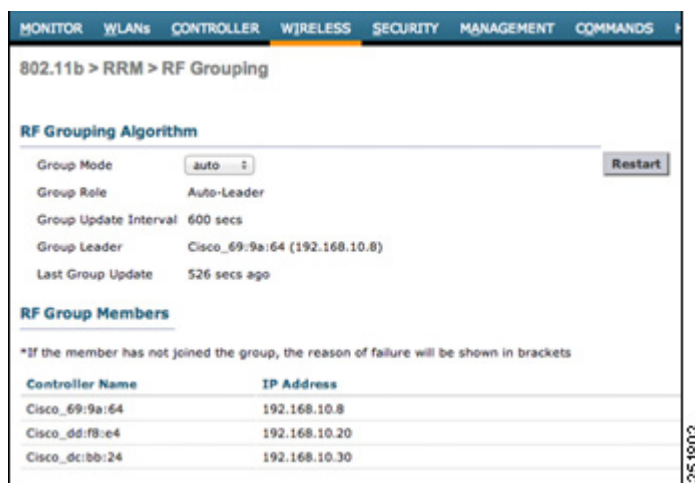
MONITOR WLANs CONTROLLER WIRELESS SECURITY MANAGEMENT COMMANDS

802.11b > RRM > RF Grouping

RF Grouping Algorithm

Group Mode auto

Restart

Group Role Auto-Leader

Group Update Interval 600 secs

Group Leader Cisco_69:9a:64 (192.168.10.8)

Last Group Update 526 secs ago

RF Group Members

*If the member has not joined the group, the reason of failure will be shown in brackets

| Controller Name | IP Address |
|---|---|
| Cisco_69:9a:64 | 192.168.10.8 |
| Cisco_dd:f8:e4 | 192.168.10.20 |
| Cisco_dc:bb:24 | 192.168.10.30 |

351903